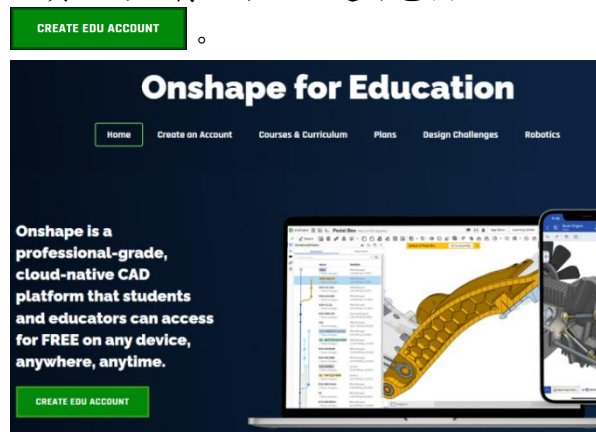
CREATE EDU ACCOUNT 。

Onshape for Education

Home | Create an Account | Courses & Curriculum | Plans | Design Challenges | Robotics

Onshape is a professional-grade, cloud-native CAD platform that students and educators can access for FREE on any device, anywhere, anytime.

CREATE EDU ACCOUNT

Pedal Box